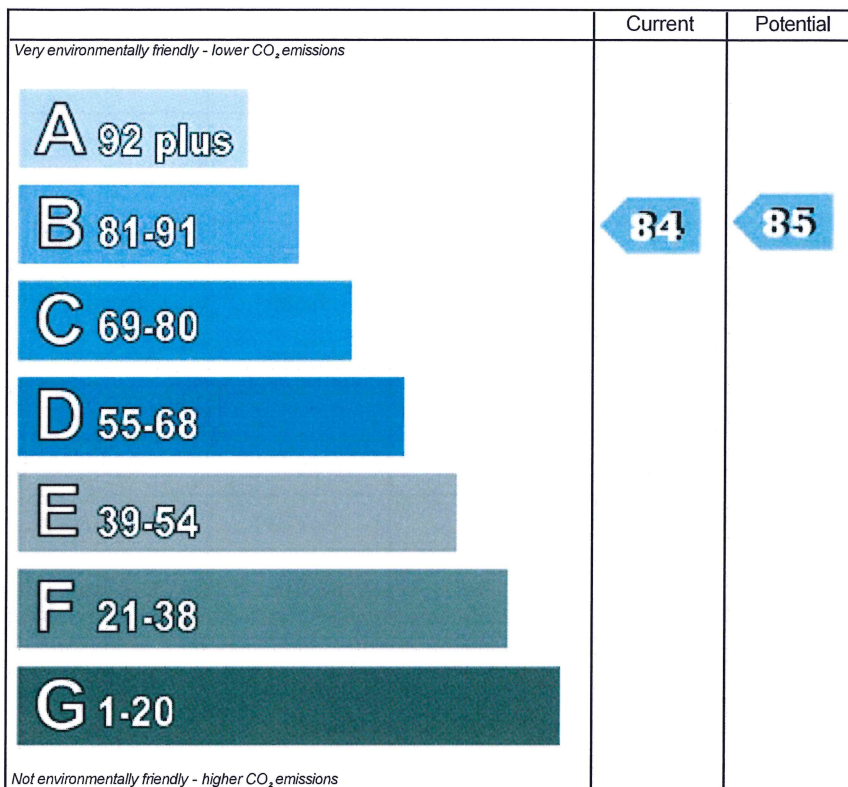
| | Current | Potential |
|---|---|---|
| Very environmentally friendly - lower $CO_2$ emissions | | |
| A 92 plus | | |
| B 81-91 | 84 | 85 |
| C 69-80 | | |
| D 55-68 | | |
| E 39-54 | | |
| F 21-38 | | |
| G 1-20 | | |
| Not environmentally friendly - higher $CO_2$ emissions | | |